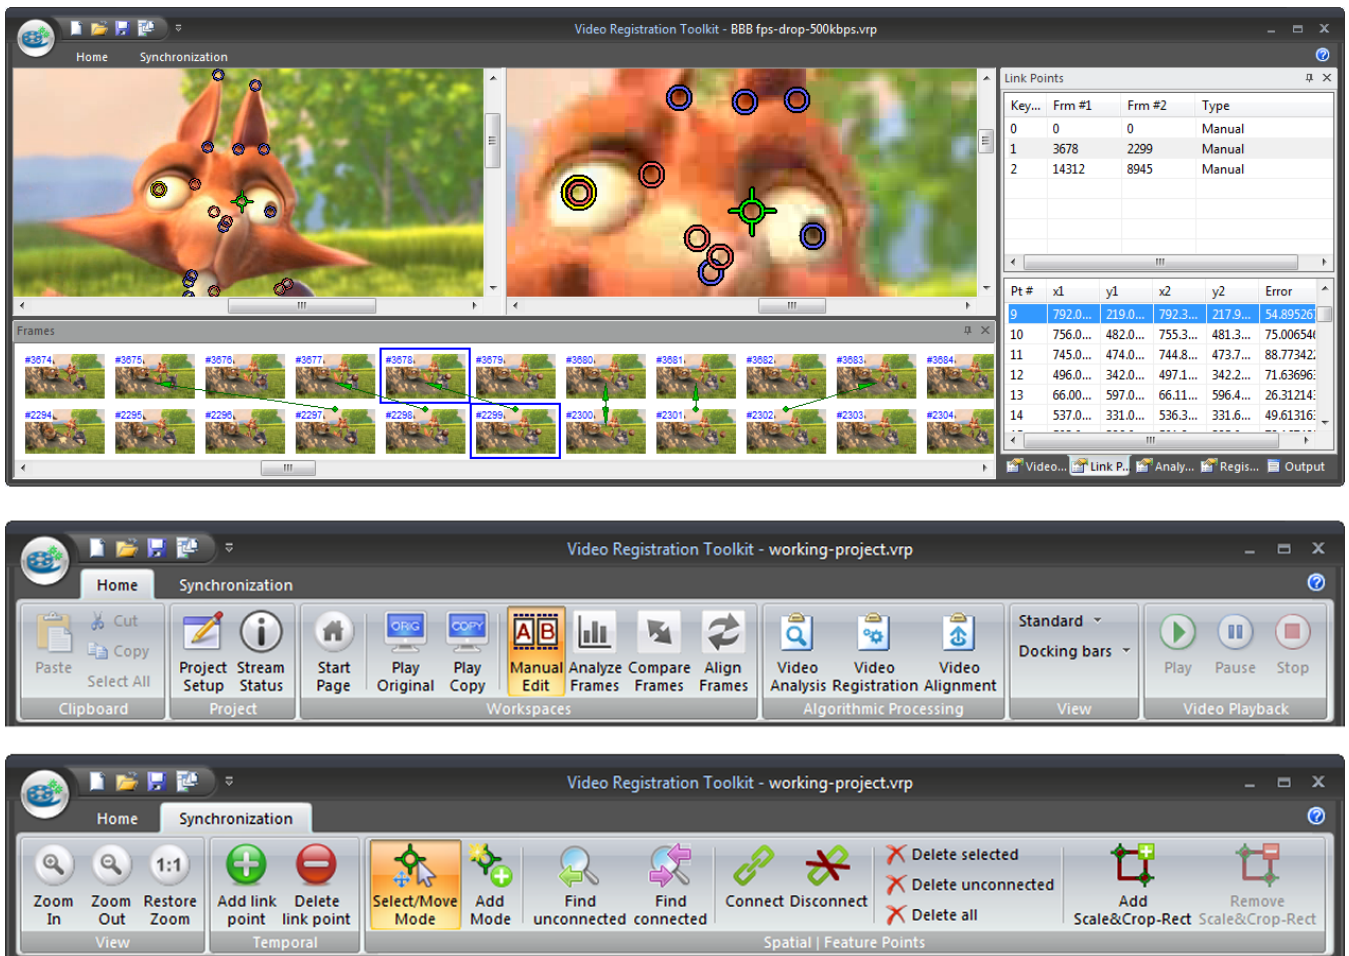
Video Registration Toolkit - BBB fps-drop-500kbps.vrp

Home Synchronization

Link Points

| Key... | Frm #1 | Frm #2 | Type |
|---|---|---|---|
| 0 | 0 | 0 | Manual |
| 1 | 3678 | 2299 | Manual |
| 2 | 14312 | 8945 | Manual |

| Pt # | x1 | y1 | x2 | y2 | Error |
|---|---|---|---|---|---|
| 9 | 792.0... | 219.0... | 792.3... | 217.9... | 54.89526 |
| 10 | 756.0... | 482.0... | 755.3... | 481.3... | 75.00654 |
| 11 | 745.0... | 474.0... | 744.8... | 473.7... | 88.77342 |
| 12 | 496.0... | 342.0... | 497.1... | 342.2... | 71.63696 |
| 13 | 66.00... | 597.0... | 66.11... | 596.4... | 26.31214 |
| 14 | 537.0... | 331.0... | 536.3... | 331.6... | 49.61316 |

Frames

#3674 #3675 #3676 #3677 #3678 #3679 #3680 #3681 #3682 #3683 #3684
#2294 #2295 #2296 #2297 #2298 #2299 #2300 #2301 #2302 #2303 #2304

Video... Link P... Analy... Regis... Output

Video Registration Toolkit - working-project.vrp

Home Synchronization

Paste Cut Copy Select All Clipboard
Project Setup Stream Status Project
Start Page Play Original Play Copy Manual Edit Analyze Frames Compare Frames Align Frames Workspaces
Video Analysis Video Registration Video Alignment Algorithmic Processing
Standard Docking bars View
Play Pause Stop Video Playback

Video Registration Toolkit - working-project.vrp

Home Synchronization

Zoom In Zoom Out Restore Zoom View
Add link point Delete link point Temporal
Select/Move Mode Add Mode Find unconnected Find connected Connect Disconnect Delete selected Delete unconnected Delete all Add Scale&Crop-Rect Remove Scale&Crop-Rect Spatial | Feature Points